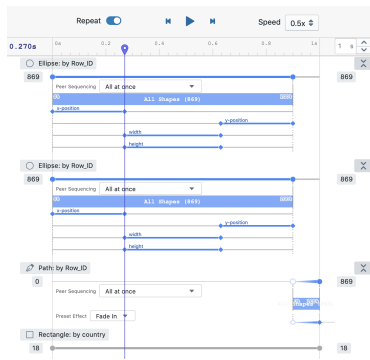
Repeat

Speed 0.5x

0.270s 0s 0.2 0.4 0.6 0.8 1s 1 s

Ellipse: by Row_ID

869

869

Peer Sequencing All at once

All Shapes (869)

x-position

y-position

width

height

Ellipse: by Row_ID

869

869

Peer Sequencing All at once

All Shapes (869)

x-position

y-position

width

height

Path: by Row_ID

0

869

Peer Sequencing All at once

Preset Effect Fade In

Rectangle: by country

18

18